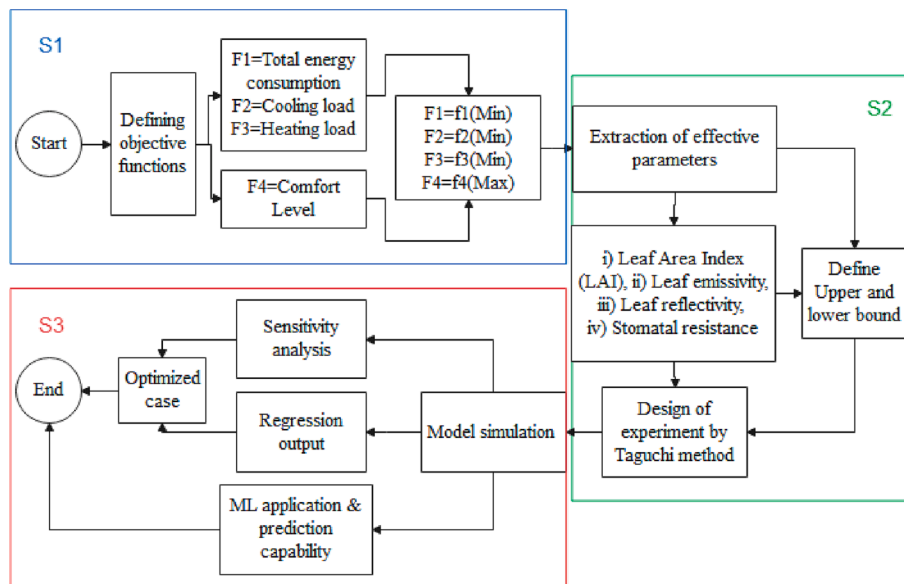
S1

Start

Defining objective functions

F1=Total energy consumption
F2=Cooling load
F3=Heating load

F4=Comfort Level

F1=f1(Min)
F2=f2(Min)
F3=f3(Min)
F4=f4(Max)

S2

Extraction of effective parameters

i) Leaf Area Index (LAI), ii) Leaf emissivity, iii) Leaf reflectivity, iv) Stomatal resistance

Define Upper and lower bound

Design of experiment by Taguchi method

S3

Sensitivity analysis

Optimized case

End

Regression output

Model simulation

ML application & prediction capability